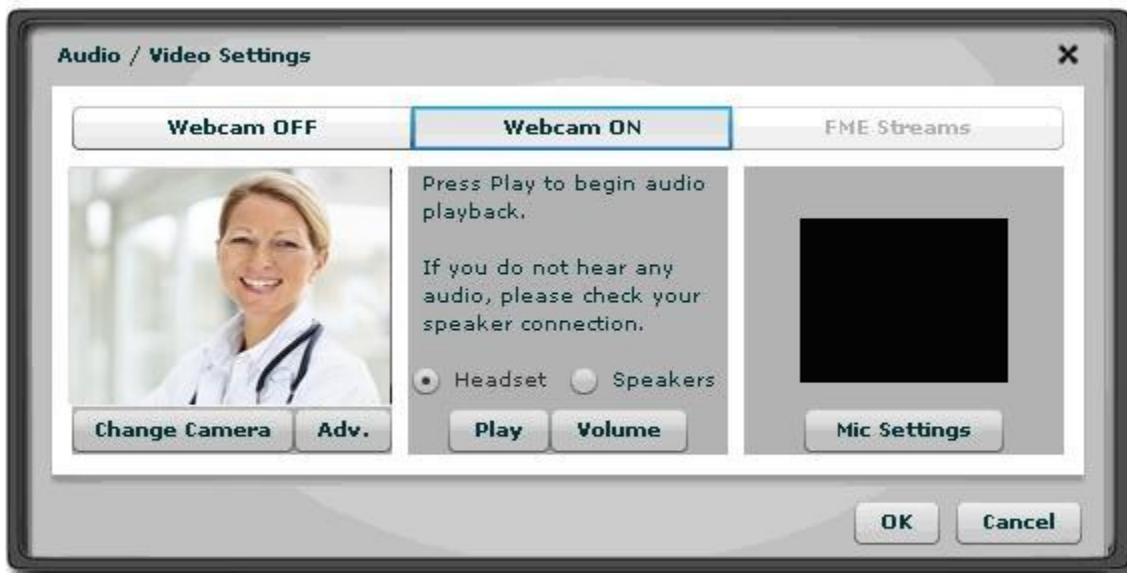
Audio / Video Settings

×

Webcam OFF

Webcam ON

FME Streams

Press Play to begin audio playback.

If you do not hear any audio, please check your speaker connection.

Headset

Speakers

Change Camera

Adv.

Play

Volume

Mic Settings

OK

Cancel